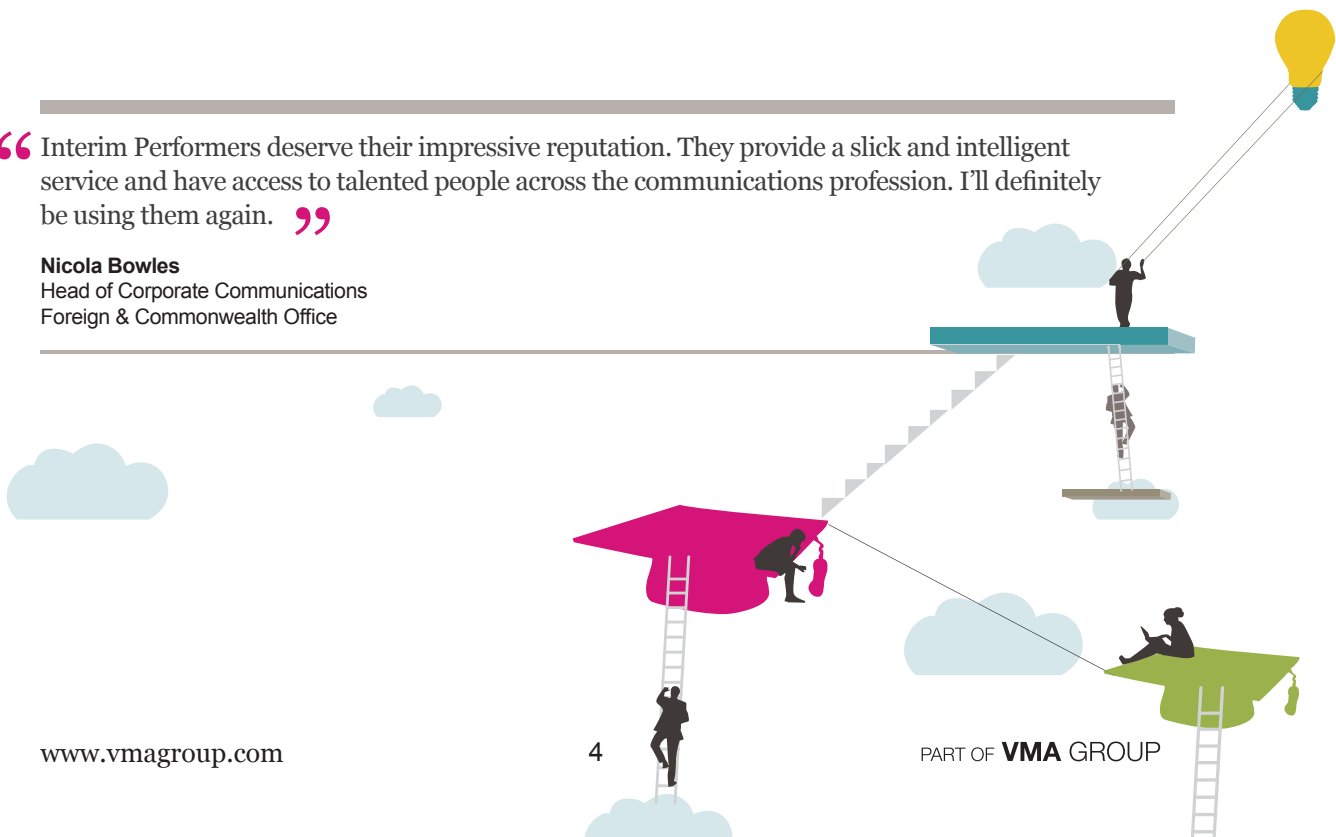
“Interim Performers deserve their impressive reputation. They provide a slick and intelligent service and have access to talented people across the communications profession. I’ll definitely be using them again.”

**Nicola Bowles**
Head of Corporate Communications
Foreign & Commonwealth Office

www.vmagroup.com

4

PART OF **VMA** GROUP